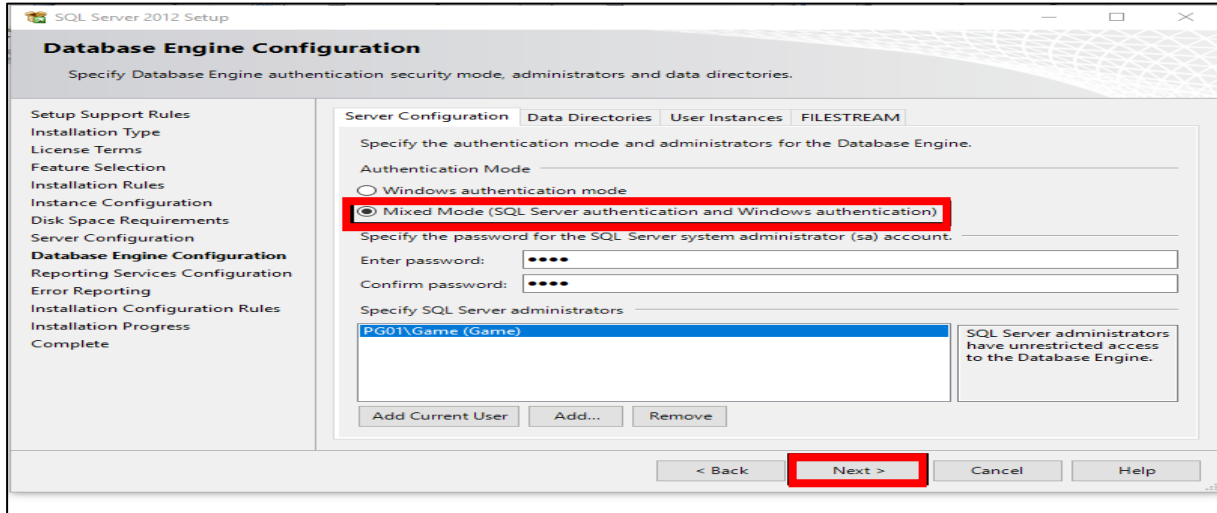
SQL Server 2012 Setup

Database Engine Configuration

Specify Database Engine authentication security mode, administrators and data directories.

Setup Support Rules
Installation Type
License Terms
Feature Selection
Installation Rules
Instance Configuration
Disk Space Requirements
Server Configuration
Database Engine Configuration
Reporting Services Configuration
Error Reporting
Installation Configuration Rules
Installation Progress
Complete

Server Configuration | Data Directories | User Instances | FILESTREAM

Specify the authentication mode and administrators for the Database Engine.

Authentication Mode

Windows authentication mode

Mixed Mode (SQL Server authentication and Windows authentication)

Specify the password for the SQL Server system administrator (sa) account.

Enter password: ●●●●

Confirm password: ●●●●

Specify SQL Server administrators

PG01\Game (Game)

SQL Server administrators have unrestricted access to the Database Engine.

Add Current User | Add... | Remove

< Back | Next > | Cancel | Help